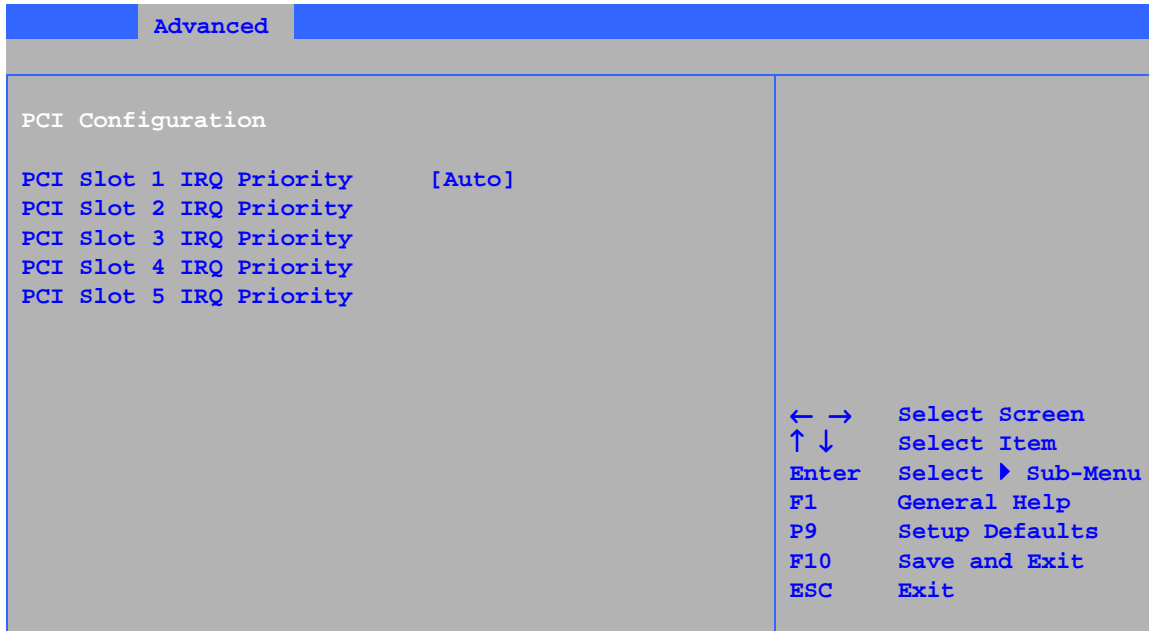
Advanced

PCI Configuration

PCI Slot 1 IRQ Priority [Auto]
PCI Slot 2 IRQ Priority
PCI Slot 3 IRQ Priority
PCI Slot 4 IRQ Priority
PCI Slot 5 IRQ Priority

← → Select Screen
↑ ↓ Select Item
Enter Select ▶ Sub-Menu
F1 General Help
P9 Setup Defaults
F10 Save and Exit
ESC Exit